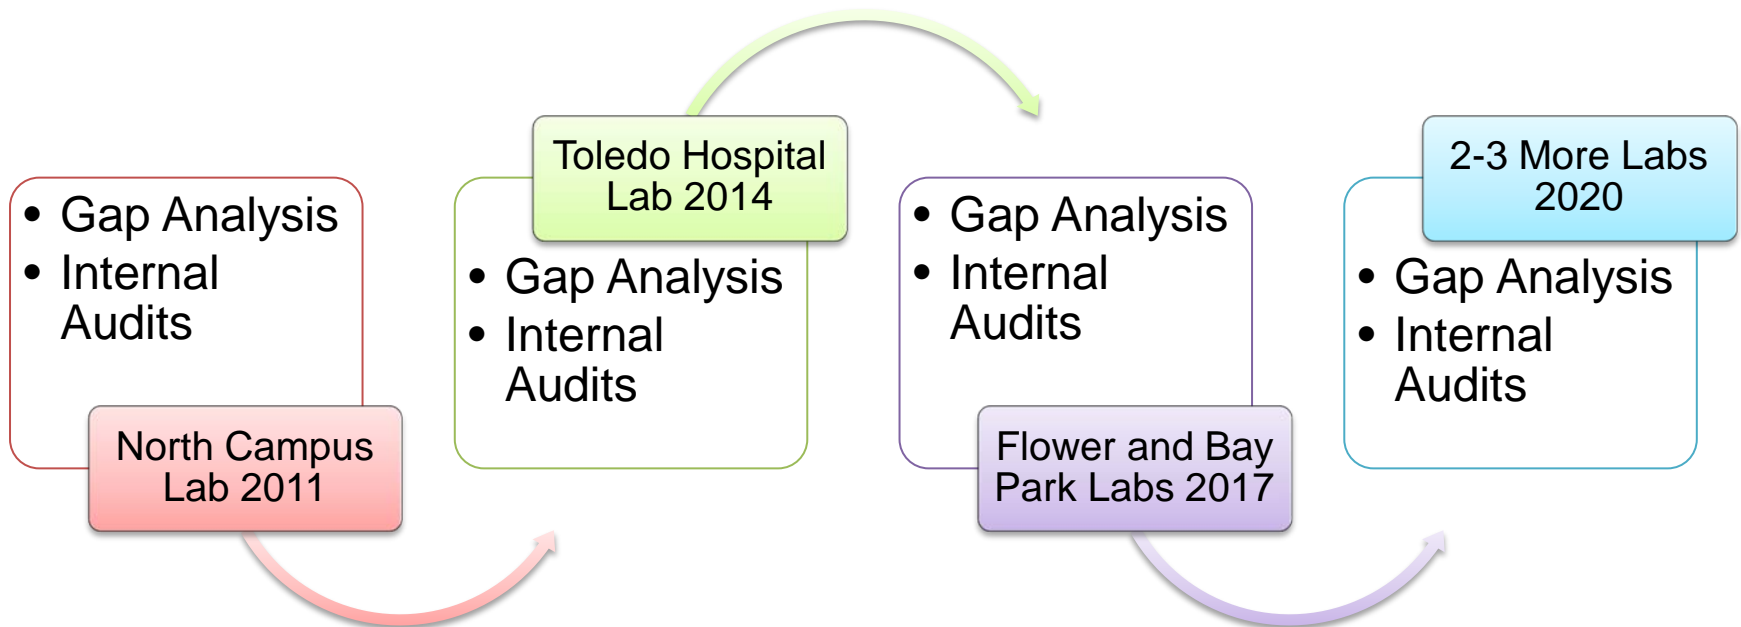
- Gap Analysis
- Internal Audits

North Campus Lab 2011

Toledo Hospital Lab 2014

- Gap Analysis
- Internal Audits

- Gap Analysis
- Internal Audits

Flower and Bay Park Labs 2017

2-3 More Labs 2020

- Gap Analysis
- Internal Audits